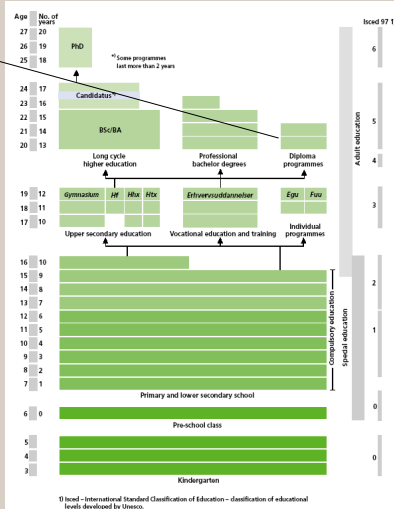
| Age | No. of years |
|---|---|
| 27 | 20 |
| 26 | 19 |
| 25 | 18 |
| 24 | 17 |
| 23 | 16 |
| 22 | 15 |
| 21 | 14 |
| 20 | 13 |
| 19 | 12 |
| 18 | 11 |
| 17 | 10 |
| 16 | 10 |
| 15 | 9 |
| 14 | 8 |
| 13 | 7 |
| 12 | 6 |
| 11 | 5 |
| 10 | 4 |
| 9 | 3 |
| 8 | 2 |
| 7 | 1 |
| 6 | 0 |
| 5 | |
| 4 | |
| 3 | |

Isced 97 1)

PhD

*) Some programmes last more than 2 years

Candidatus*)

BSc/BA

Long cycle higher education

Professional bachelor degrees

Diploma programmes

Adult education

6

5

4

3

Gymnasium | Hf | Hhx | Htx

Upper secondary education

Erhvervsuddannelser

Vocational education and training

Egu | Fuu

Individual programmes

2

1

0

Compulsory education

Special education

Primary and lower secondary school

Pre-school class

Kindergarten

0

1) Isced – International Standard Classification of Education – classification of educational levels developed by Unesco.